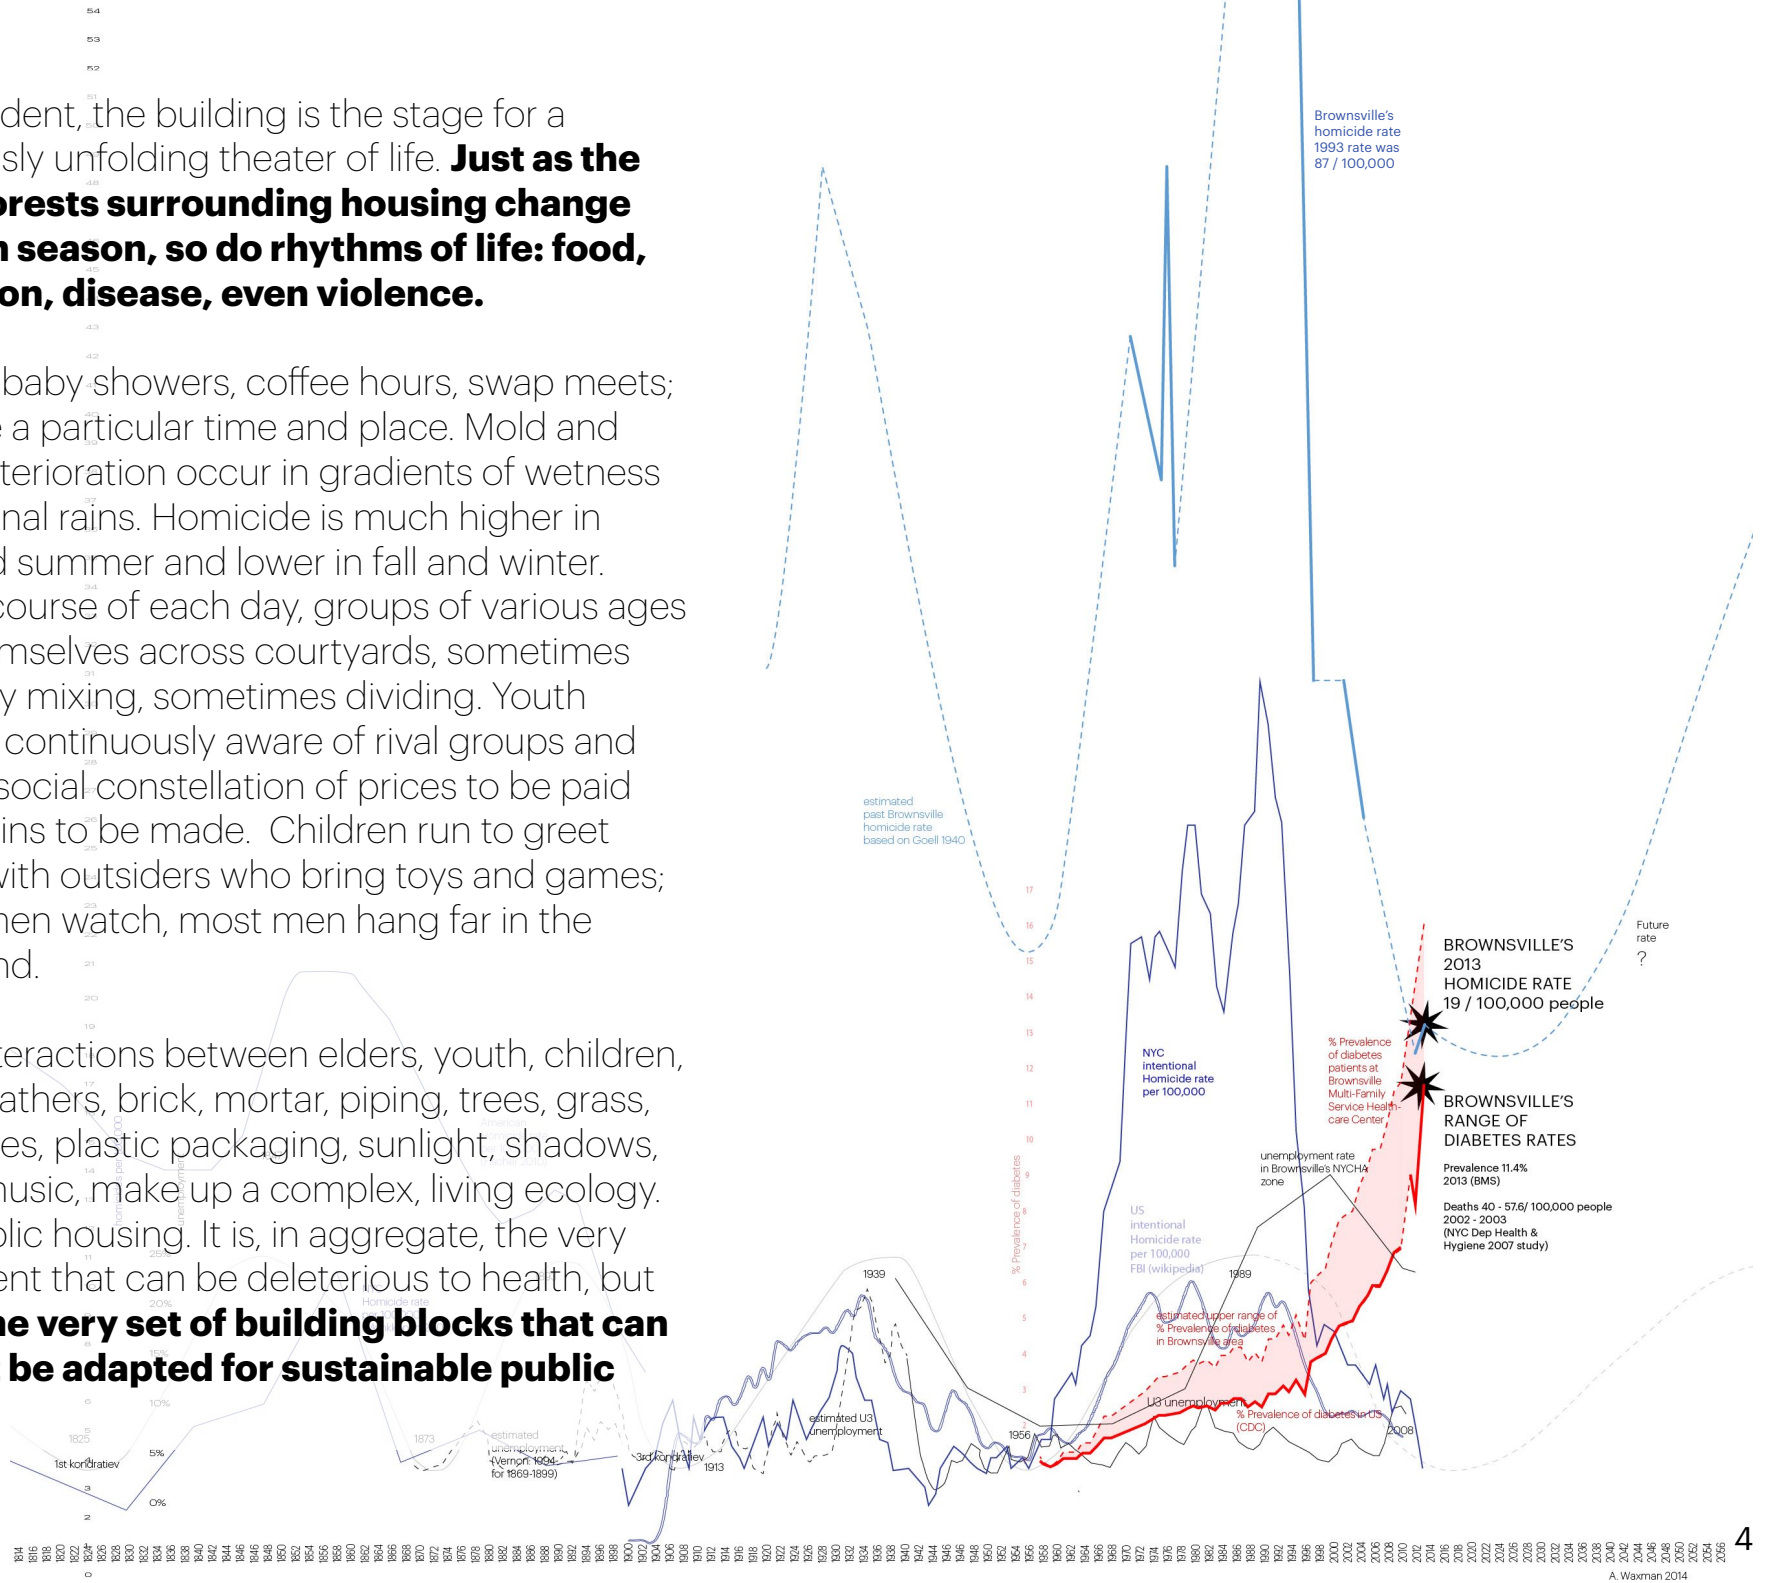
dent, the building is the stage for a sly unfolding theater of life. **Just as the orests surrounding housing change n season, so do rhythms of life: food, on, disease, even violence.**

baby showers, coffee hours, swap meets; a particular time and place. Mold and terioration occur in gradients of wetness nal rains. Homicide is much higher in d summer and lower in fall and winter. course of each day, groups of various ages mselves across courtyards, sometimes y mixing, sometimes dividing. Youth continuously aware of rival groups and social constellation of prices to be paid ins to be made. Children run to greet with outsiders who bring toys and games; nen watch, most men hang far in the nd.

teractions between elders, youth, children, athers, brick, mortar, piping, trees, grass, es, plastic packaging, sunlight, shadows, music, make up a complex, living ecology. blic housing. It is, in aggregate, the very ent that can be deleterious to health, but **he very set of building blocks that can be adapted for sustainable public**

Brownsville's homicide rate 1993 rate was 87 / 100,000

estimated past Brownsville homicide rate based on Goell 1940

BROWNSVILLE'S 2013 HOMICIDE RATE 19 / 100,000 people

Future rate ?

NYC intentional Homicide rate per 100,000

% Prevalence of diabetes patients at Brownsville Multi-Family Service Health-care Center

BROWNSVILLE'S RANGE OF DIABETES RATES

Prevalence 11.4% 2013 (BMS)

Deaths 40 - 57.6/ 100,000 people 2002 - 2003 (NYC Dep Health & Hygiene 2007 study)

unemployment rate in Brownsville's NYCHA zone

US intentional Homicide rate per 100,000 FBI (wikipedia)

% Prevalence of diabetes

estimated upper range of % Prevalence of diabetes in Brownsville area

% Prevalence of diabetes in US (CDC)

US unemployment

1939

1989

1956

2008

estimated U3 unemployment

estimated unemployment (Vernon 1994 for 1869-1899)

3rd kondratiev

1913

1873

1825

1st kondratiev

Homicide rate

0% 5% 10% 15% 20% 25%

17 16 15 14 13 12 11 10 9 8 7 6 5 4 3

54 53 52 51 45 43 42 37 34 31 28 25 23 21 20 19 17 14 11 6 5 3 2 0

1814 1816 1818 1820 1822 1824 1826 1828 1830 1832 1834 1836 1838 1840 1842 1844 1846 1848 1850 1852 1854 1856 1858 1860 1862 1864 1866 1868 1870 1872 1874 1876 1878 1880 1882 1884 1886 1888 1890 1892 1894 1896 1898 1900 1902 1904 1906 1908 1910 1912 1914 1916 1918 1920 1922 1924 1926 1928 1930 1932 1934 1936 1938 1940 1942 1944 1946 1948 1950 1952 1954 1956 1958 1960 1962 1964 1966 1968 1970 1972 1974 1976 1978 1980 1982 1984 1986 1988 1990 1992 1994 1996 1998 2000 2002 2004 2006 2008 2010 2012 2014 2016 2018 2020 2022 2024 2026 2028 2030 2032 2034 2036 2038 2040 2042 2044 2046 2048 2050 2052 2054 2056

4

A. Waxman 2014